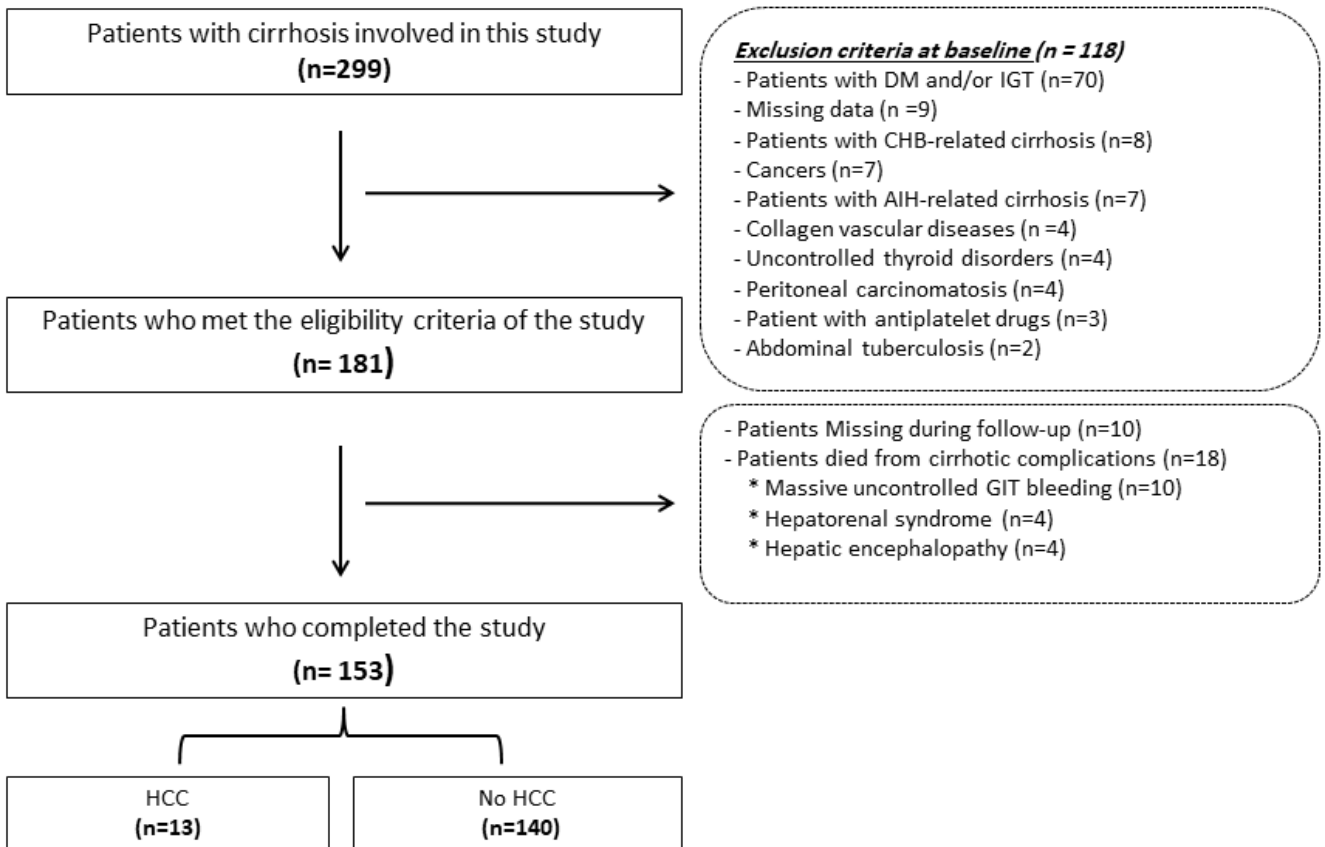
Patients with cirrhosis involved in this study
(n=299)

Exclusion criteria at baseline (n = 118)
- Patients with DM and/or IGT (n=70)
- Missing data (n =9)
- Patients with CHB-related cirrhosis (n=8)
- Cancers (n=7)
- Patients with AIH-related cirrhosis (n=7)
- Collagen vascular diseases (n =4)
- Uncontrolled thyroid disorders (n=4)
- Peritoneal carcinomatosis (n=4)
- Patient with antiplatelet drugs (n=3)
- Abdominal tuberculosis (n=2)

Patients who met the eligibility criteria of the study
(n= 181)

- Patients Missing during follow-up (n=10)
- Patients died from cirrhotic complications (n=18)
* Massive uncontrolled GIT bleeding (n=10)
* Hepatorenal syndrome (n=4)
* Hepatic encephalopathy (n=4)

Patients who completed the study
(n= 153)

HCC
(n=13)

No HCC
(n=140)